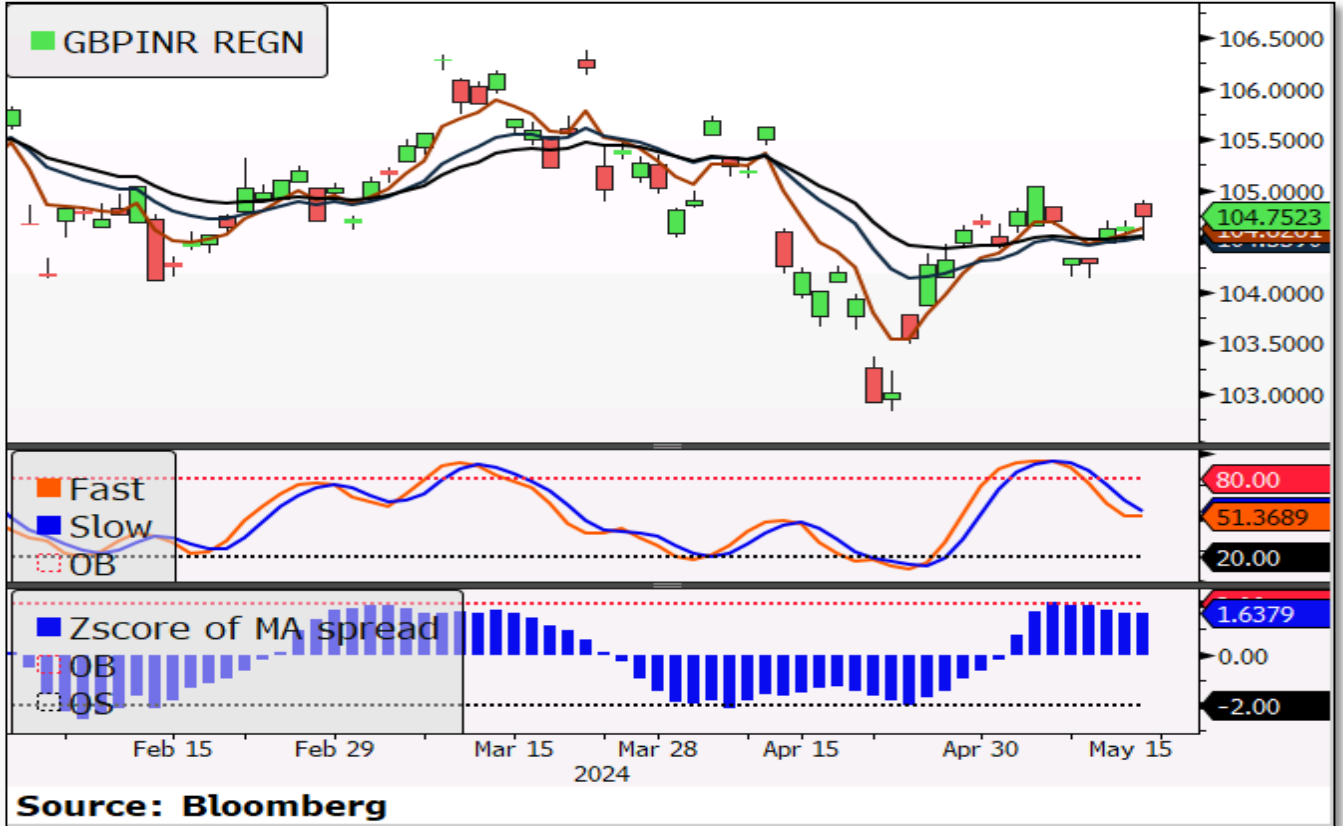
GBPINR REGN

106.5000
106.0000
105.5000
105.0000
104.7523
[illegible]
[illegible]
104.0000
103.5000
103.0000

Fast
Slow
OB

80.00
51.3689
20.00

Zscore of MA spread
OB
OS

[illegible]
1.6379
0.00
-2.00

Feb 15
Feb 29
Mar 15
Mar 28
Apr 15
Apr 30
May 15
2024

Source: Bloomberg